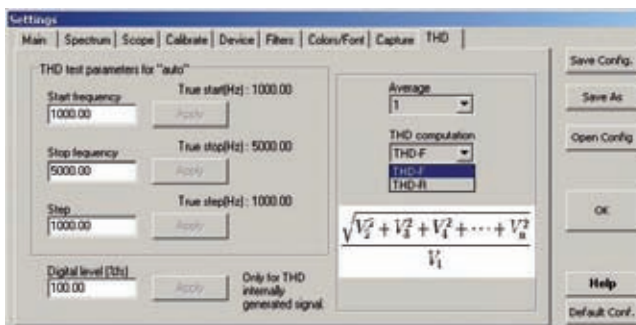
Settings

Main | Spectrum | Scope | Calibrate | Device | Filters | Colors/Font | Capture | THD

THD test parameters for "auto"

Start frequency
1000.00
True start(Hz) : 1000.00
Apply

Stop frequency
5000.00
True stop(Hz) : 5000.00
Apply

Step
1000.00
True step(Hz) : 1000.00
Apply

Digital level (%fs)
100.00
Apply
Only for THD internally generated signal

Average
1

THD computation
THD-F
THD-F
THD-R

$\frac{\sqrt{V_2^2+V_3^2+V_4^2+\cdots+V_n^2}}{V_1}$

Save Config.
Save As
Open Config
OK
Help
Default Conf.